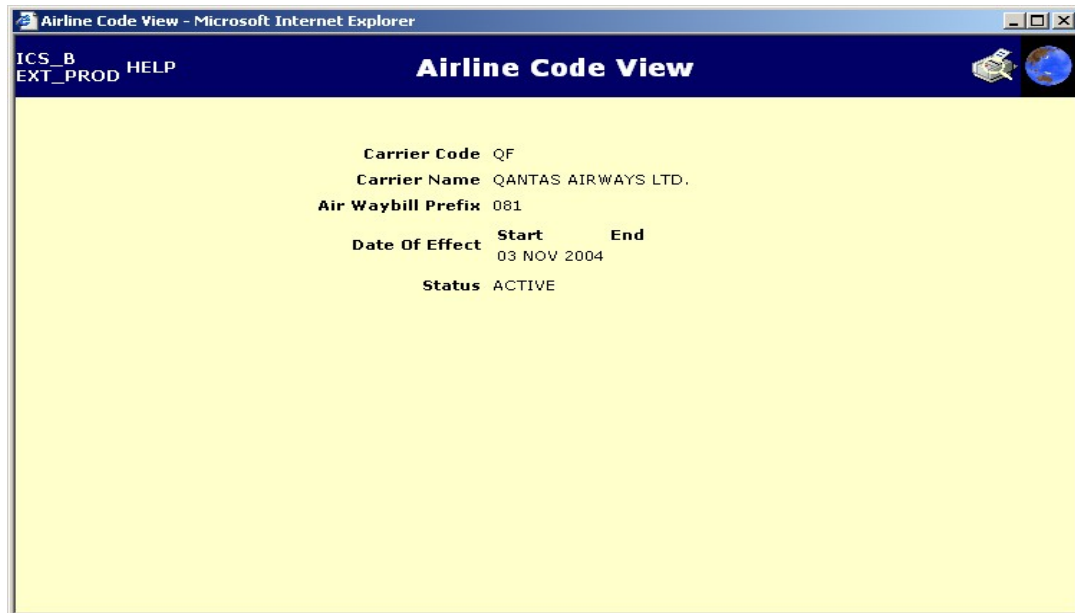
Airline Code View - Microsoft Internet Explorer

ICS_B
EXT_PROD HELP

Airline Code View

Carrier Code QF

Carrier Name QANTAS AIRWAYS LTD.

Air Waybill Prefix 081

Date Of Effect Start End
03 NOV 2004

Status ACTIVE